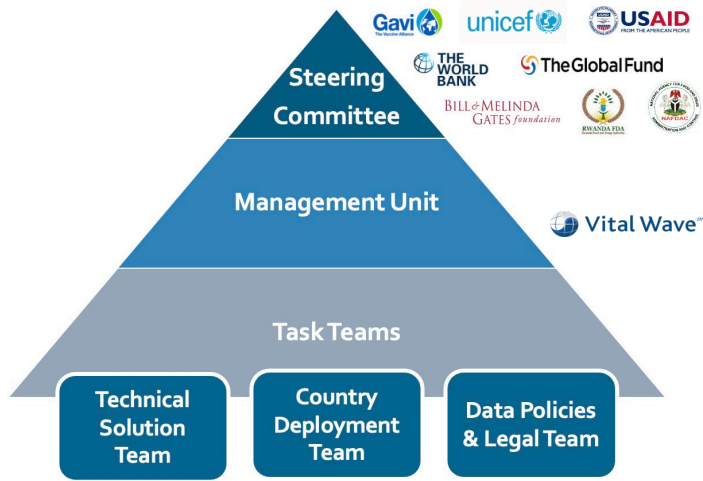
Steering Committee

Gavi The Vaccine Alliance

unicef

USAID FROM THE AMERICAN PEOPLE

THE WORLD BANK

The Global Fund

BILL & MELINDA GATES foundation

RWANDA FDA

NAFDAC

Management Unit

Vital Wave™

Task Teams

Technical Solution Team

Country Deployment Team

Data Policies & Legal Team